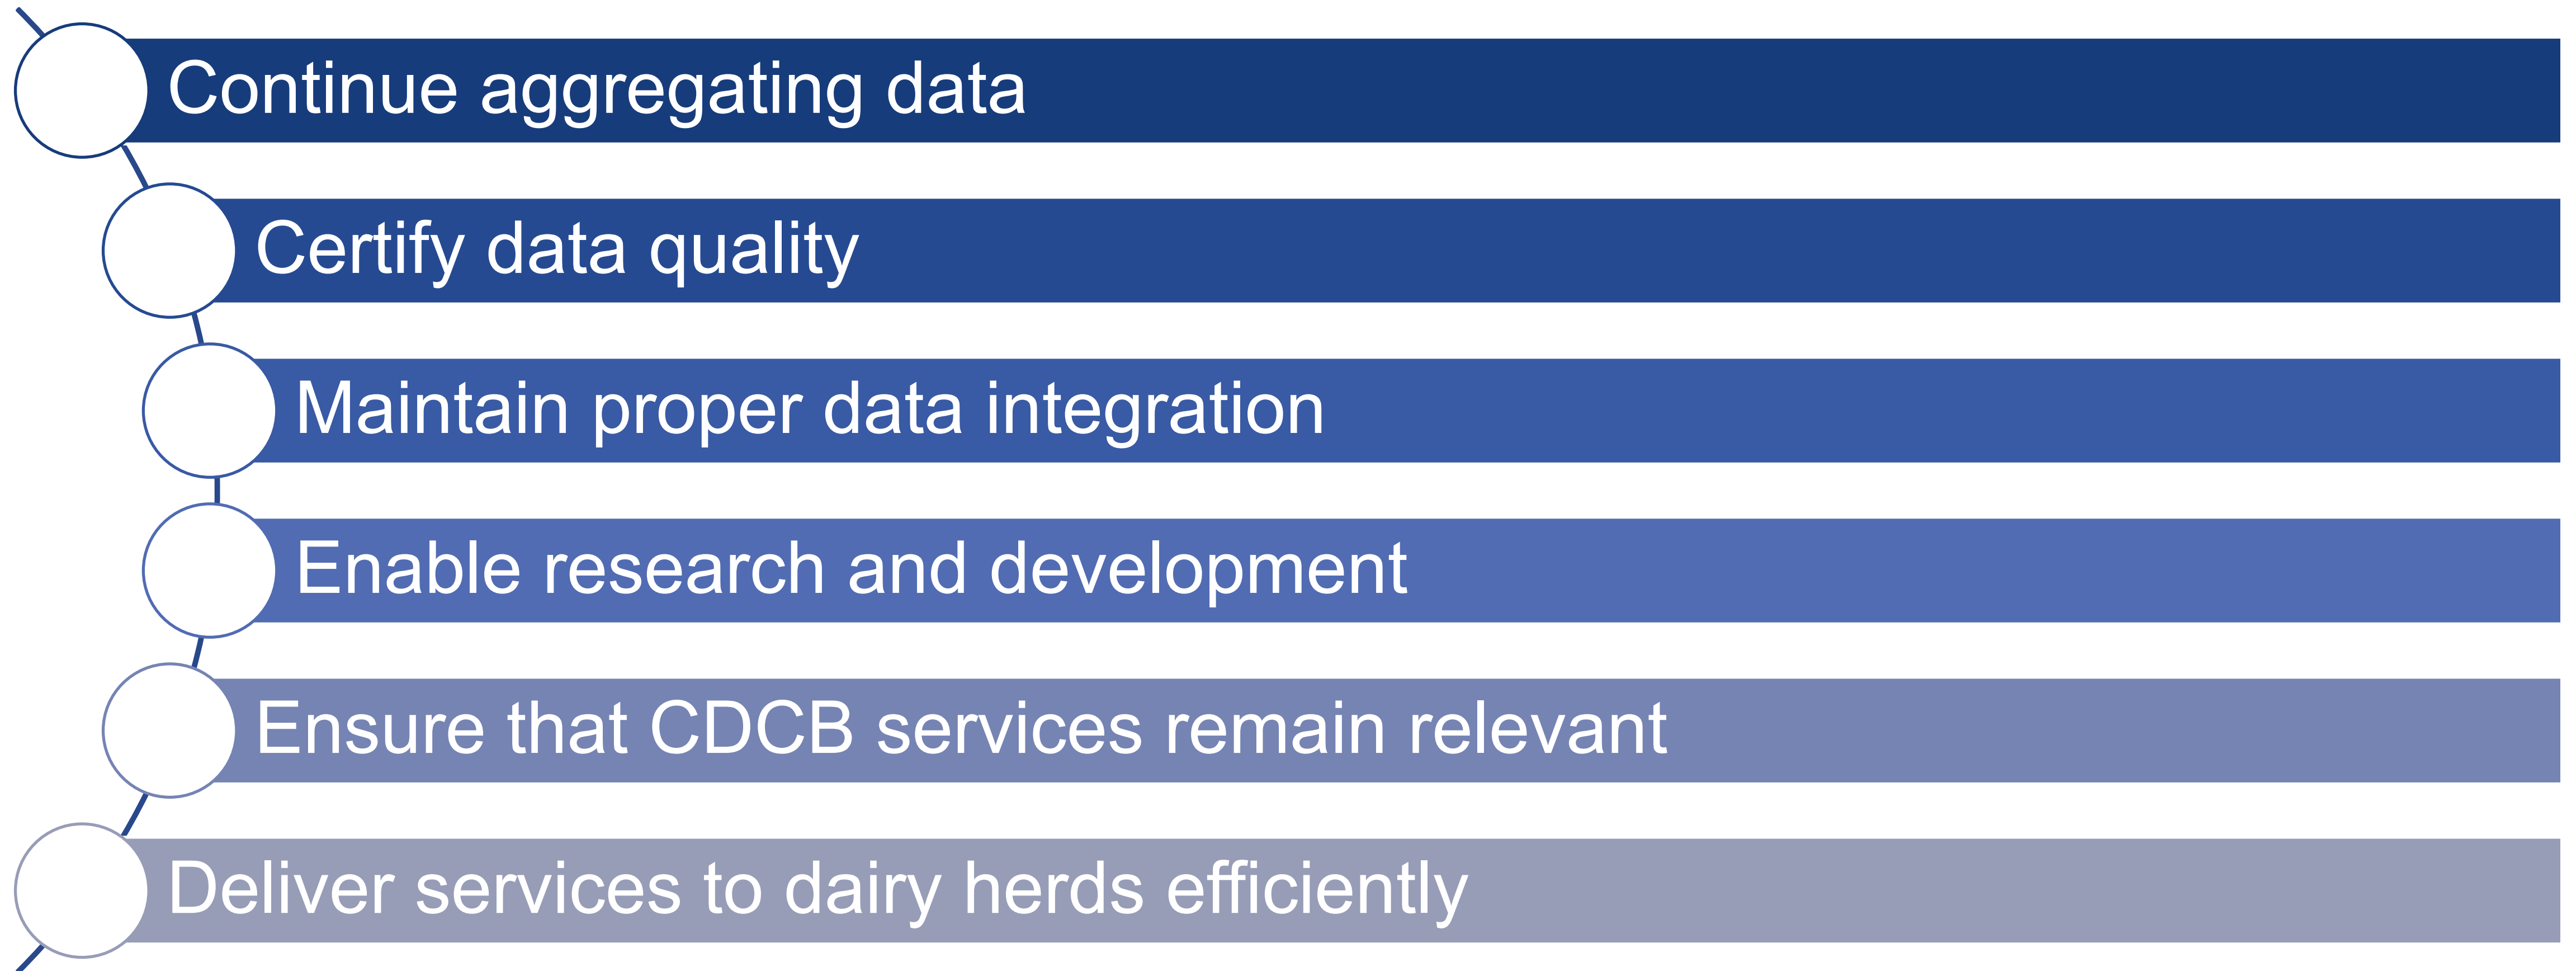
Continue aggregating data

Certify data quality

Maintain proper data integration

Enable research and development

Ensure that CDCB services remain relevant

Deliver services to dairy herds efficiently